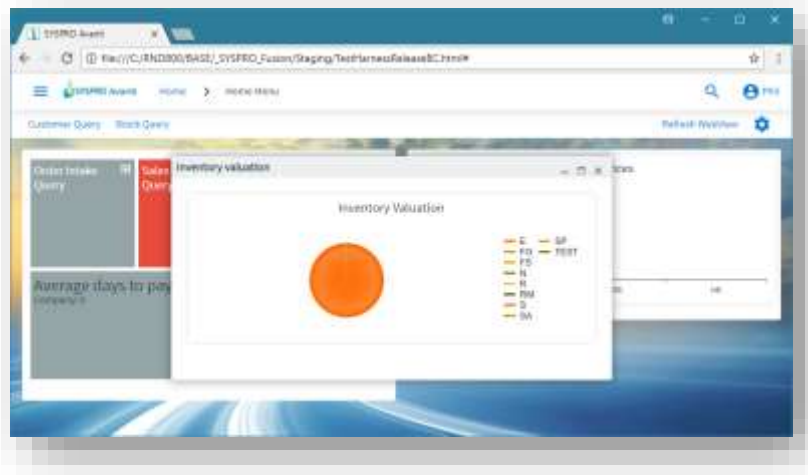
SYSPRO Avanti

file:///C:/RND800/BASE/_SYSPRO_Fusion/Staging/TestHarnessReleaseBC.html#

SYSPRO Avanti Home > Home Menu

Customer Query Stock Query

Refresh Workflow

Order Intake Query

Sales Query

Average days to pay
Company 0

Inventory valuation

Inventory Valuation

E
FG
FS
N
R
RM
S
SA
SP
TEST